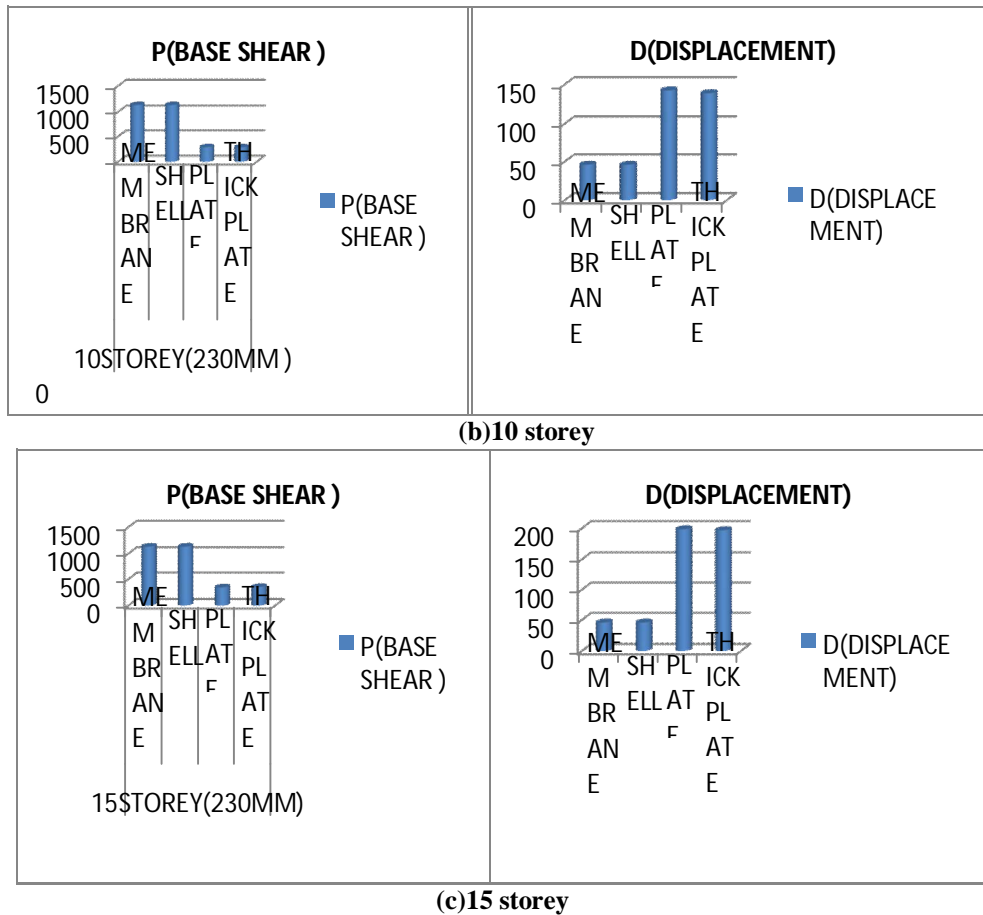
P(BASE SHEAR )

1500
1000
500
0

MEMBRANE
SHELL
PLATE
THICK PLATE

10STOREY(230MM )

P(BASE SHEAR )

D(DISPLACEMENT)

150
100
50
0

MEMBRANE
SHELL
PLATE
THICK PLATE

D(DISPLACEMENT)

(b)10 storey

P(BASE SHEAR )

1500
1000
500
0

MEMBRANE
SHELL
PLATE
THICK PLATE

15STOREY(230MM)

P(BASE SHEAR )

D(DISPLACEMENT)

200
150
100
50
0

MEMBRANE
SHELL
PLATE
THICK PLATE

D(DISPLACEMENT)

(c)15 storey